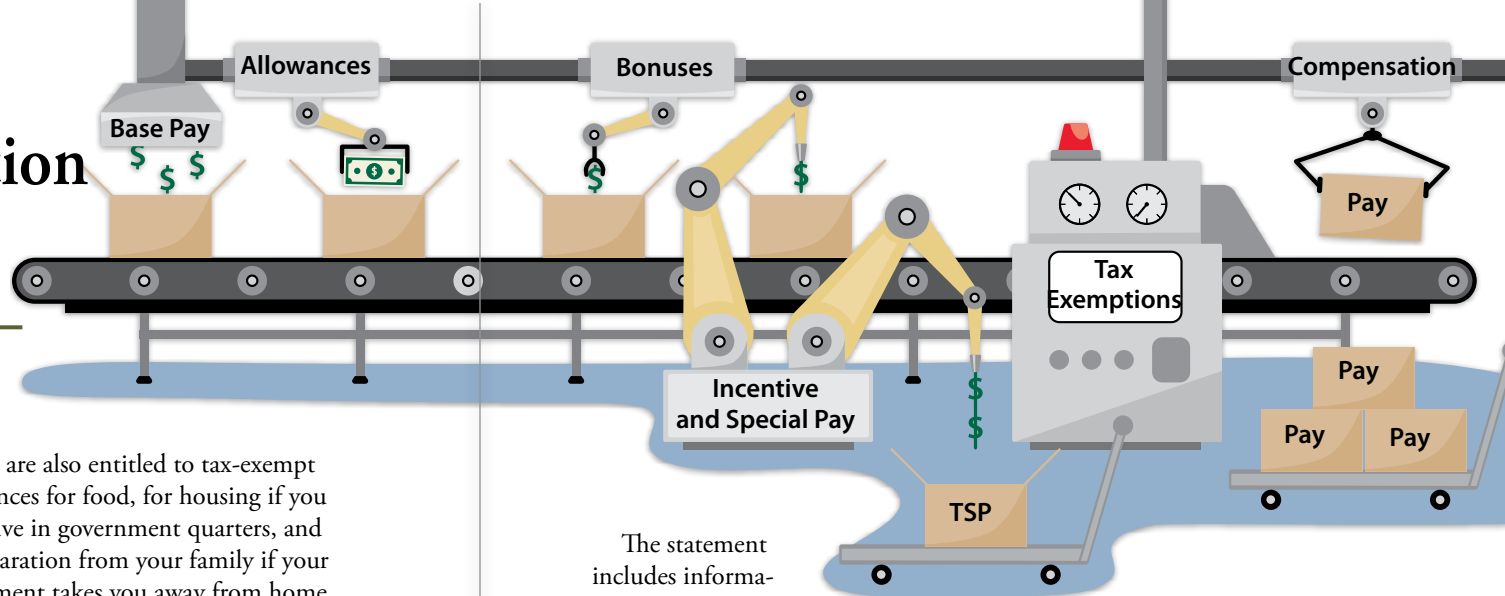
ion

Allowances

Base Pay

Bonuses

Compensation

Pay

Tax Exemptions

Incentive and Special Pay

Pay

Pay

Pay

TSP

are also entitled to tax-exempt nces for food, for housing if you ve in government quarters, and aration from your family if your ment takes you away from home

The statement includes informa-